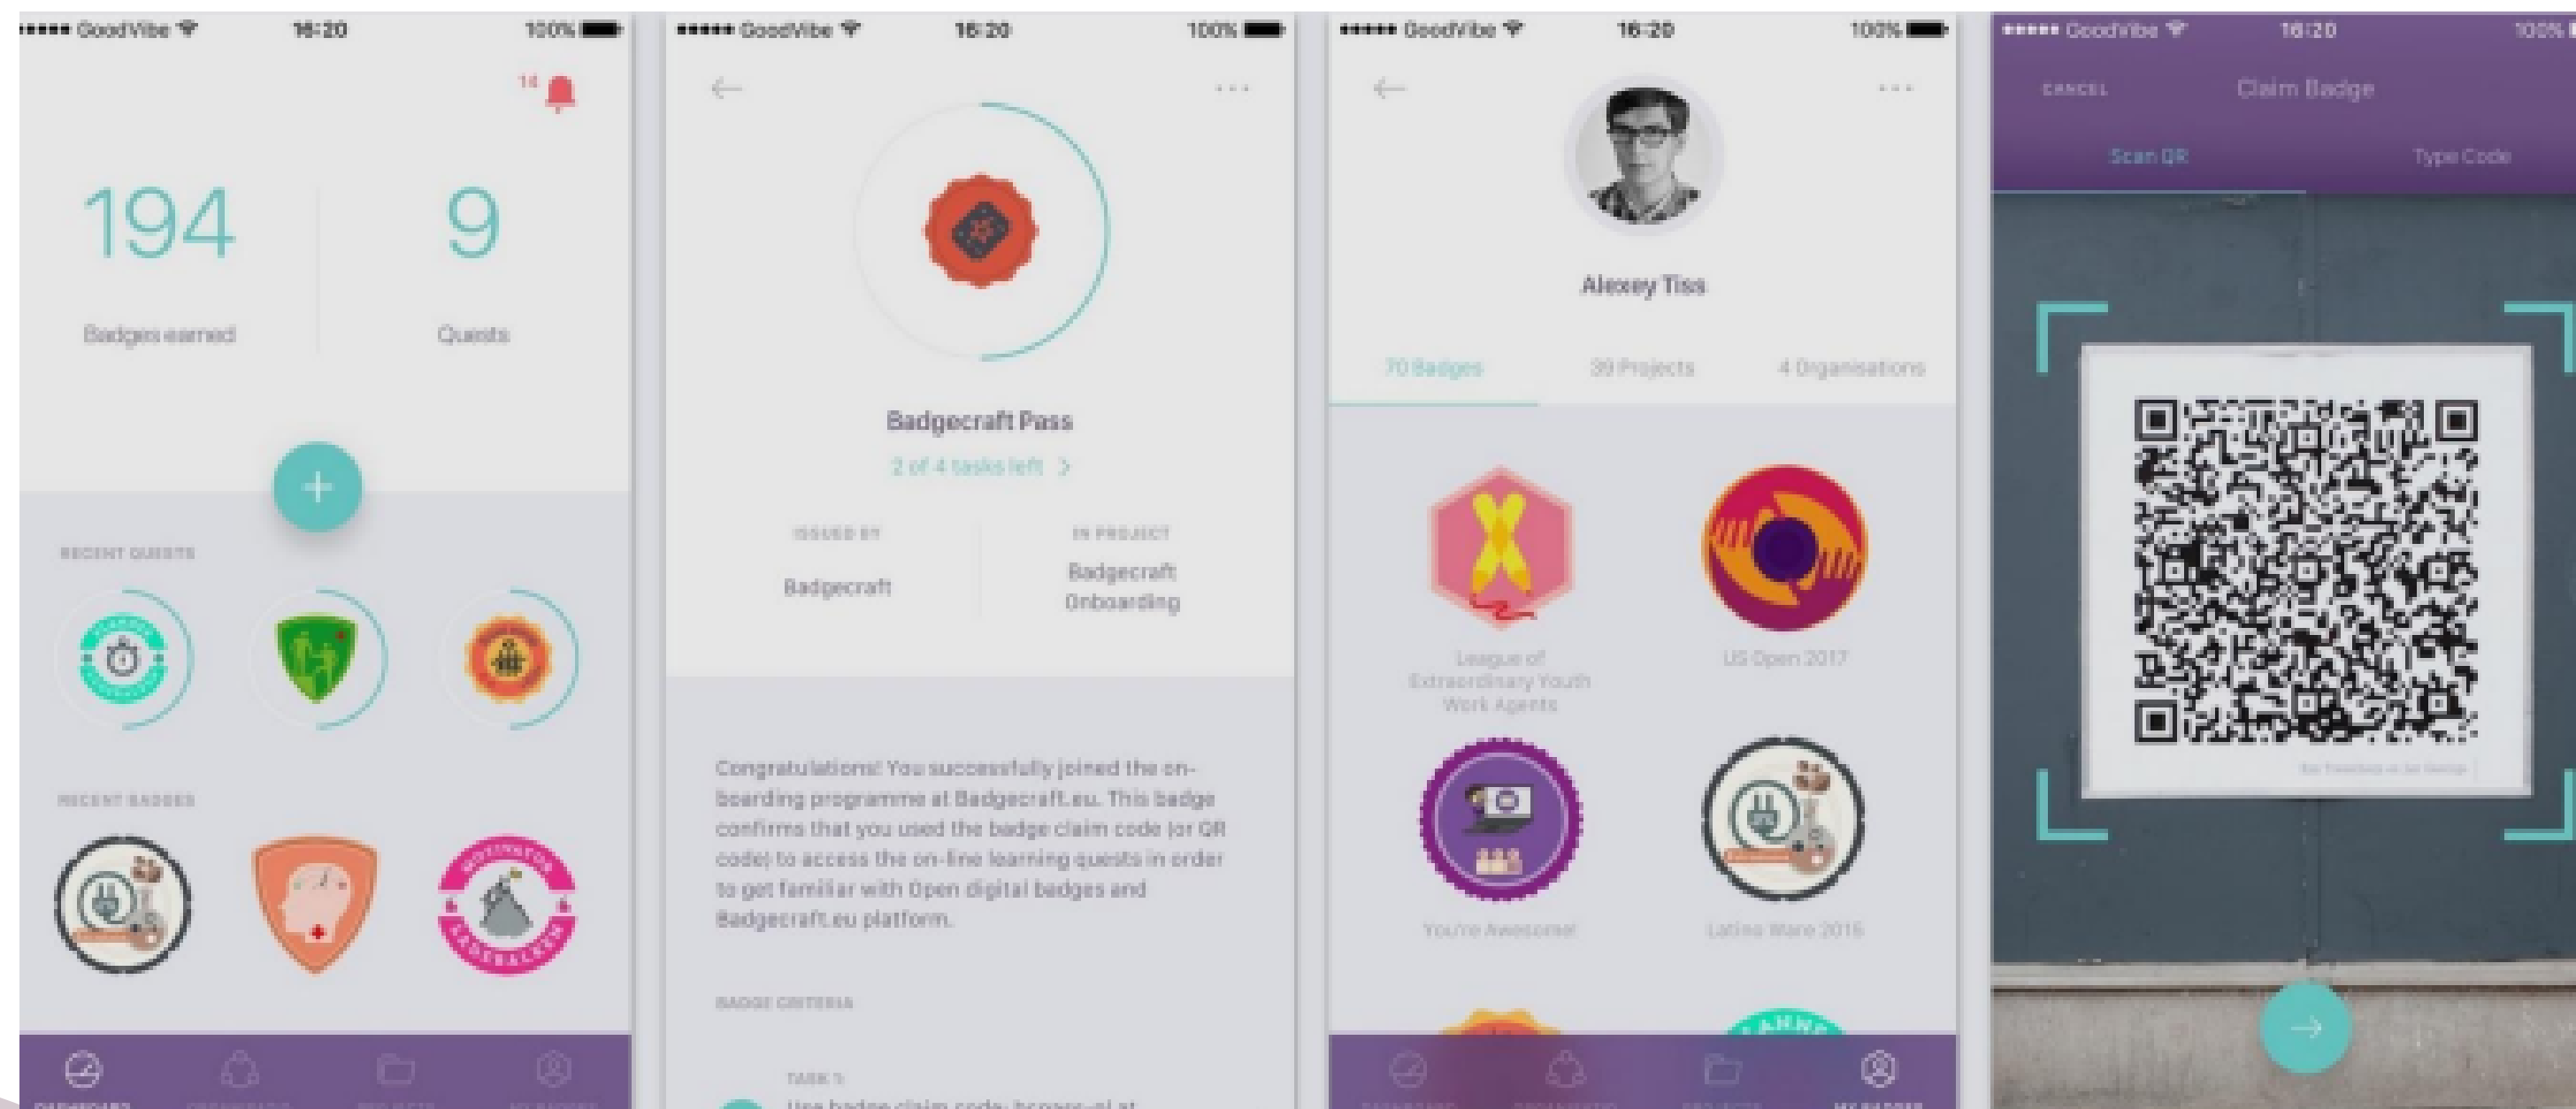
••••• GoodVibe 16:20 100%

14

194

Badges earned

9

Quests

+

RECENT QUESTS

RECENT BADGES

DASHBOARD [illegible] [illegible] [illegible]

••••• GoodVibe 16:20 100%

←

...

Badgecraft Pass

2 of 4 tasks left >

ISSUED BY

Badgecraft

IN PROJECT

Badgecraft Onboarding

Congratulations! You successfully joined the onboarding programme at Badgecraft.eu. This badge confirms that you used the badge claim code (or QR code) to access the on-line learning quests in order to get familiar with Open digital badges and Badgecraft.eu platform.

BADGE CRITERIA

TASK 1:

Use badge claim code: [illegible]

••••• GoodVibe 16:20 100%

←

...

Alexey Tiss

70 Badges

39 Projects

4 Organisations

League of Extraordinary Youth Work Agents

US Open 2017

You're Awesome!

Latino Ware 2016

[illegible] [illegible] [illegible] MY BADGES

••••• GoodVibe 16:20 100%

CANCEL

Claim Badge

Scan QR

Type Code

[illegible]

→